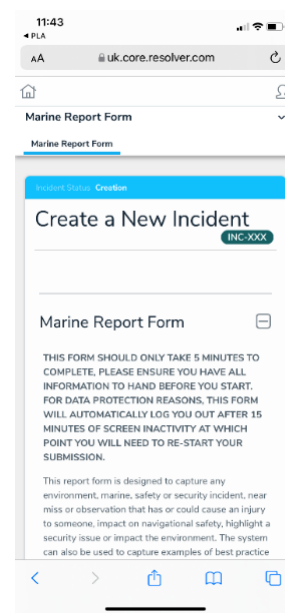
11:43
◀ PLA

AA uk.core.resolver.com

Marine Report Form

Marine Report Form

Incident Status: Creation

Create a New Incident

INC-XXX

Marine Report Form

THIS FORM SHOULD ONLY TAKE 5 MINUTES TO COMPLETE, PLEASE ENSURE YOU HAVE ALL INFORMATION TO HAND BEFORE YOU START. FOR DATA PROTECTION REASONS, THIS FORM WILL AUTOMATICALLY LOG YOU OUT AFTER 15 MINUTES OF SCREEN INACTIVITY AT WHICH POINT YOU WILL NEED TO RE-START YOUR SUBMISSION.

This report form is designed to capture any environment, marine, safety or security incident, near miss or observation that has or could cause an injury to someone, impact on navigational safety, highlight a security issue or impact the environment. The system can also be used to capture examples of best practice